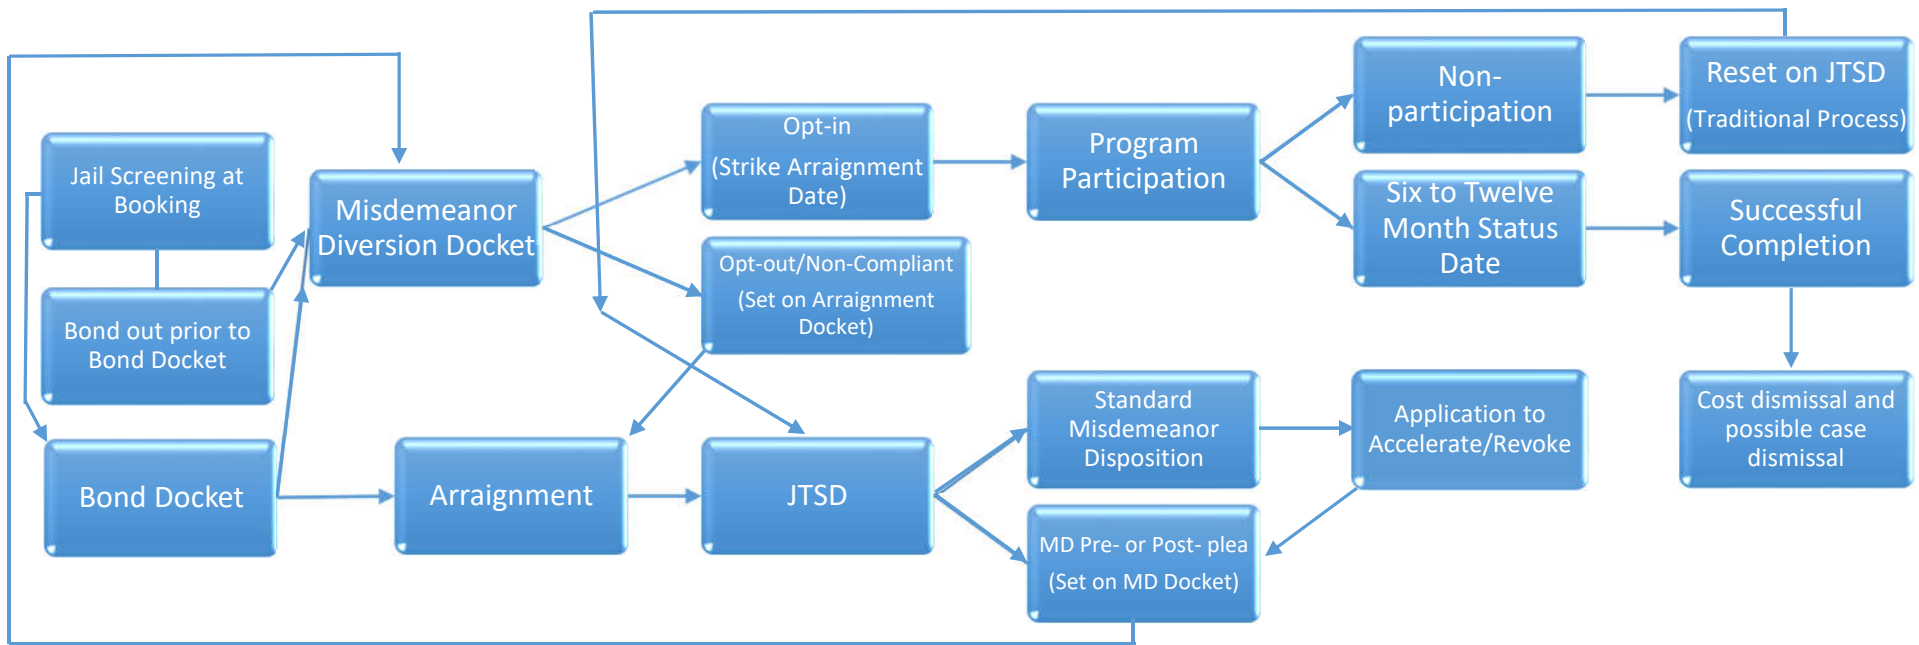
Jail Screening at Booking

Bond out prior to Bond Docket

Bond Docket

Misdemeanor Diversion Docket

Arraignment

Opt-in

(Strike Arraignment Date)

Opt-out/Non-Compliant

(Set on Arraignment Docket)

JTSD

Program Participation

Standard Misdemeanor Disposition

MD Pre- or Post- plea

(Set on MD Docket)

Non-participation

Six to Twelve Month Status Date

Application to Accelerate/Revoke

Reset on JTSD

(Traditional Process)

Successful Completion

Cost dismissal and possible case dismissal